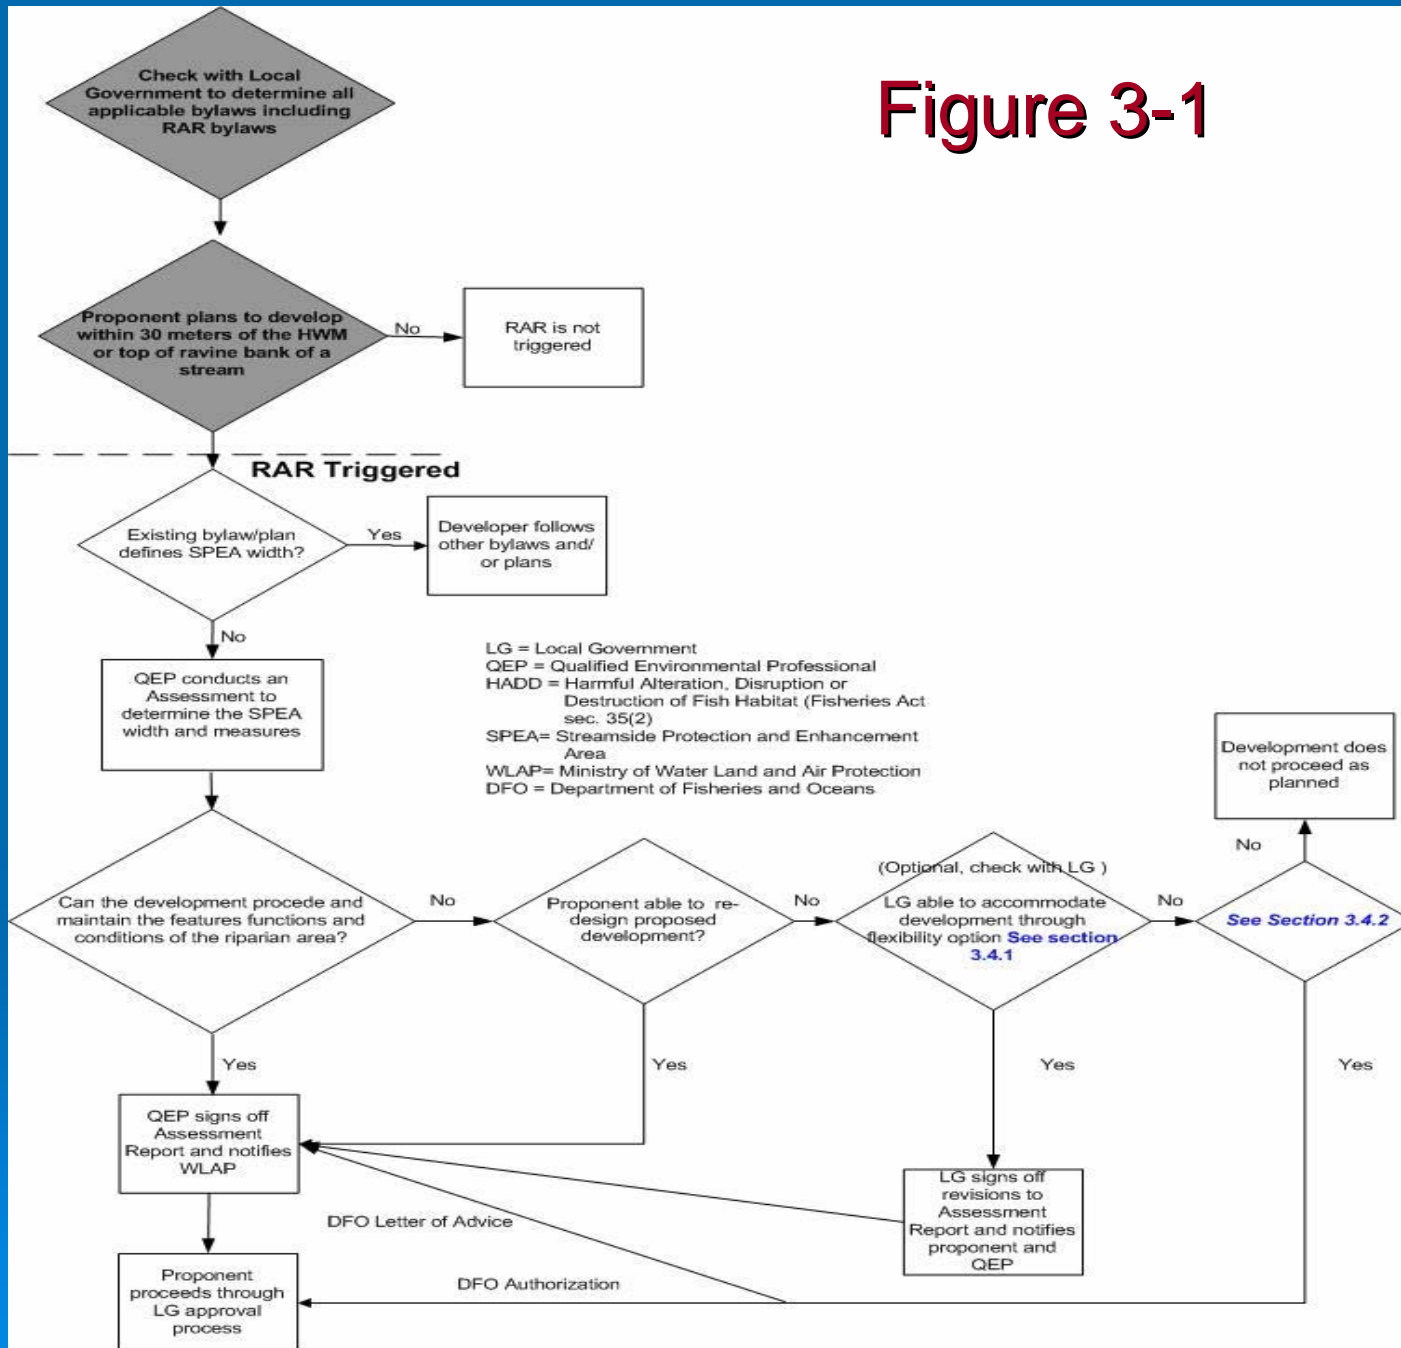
Figure 3-1

Check with Local Government to determine all applicable bylaws including RAR bylaws

Proponent plans to develop within 30 meters of the HWM or top of ravine bank of a stream

No

RAR is not triggered

RAR Triggered

Existing bylaw/plan defines SPEA width?

Yes

Developer follows other bylaws and/ or plans

No

QEP conducts an Assessment to determine the SPEA width and measures

LG = Local Government
QEP = Qualified Environmental Professional
HADD = Harmful Alteration, Disruption or Destruction of Fish Habitat (Fisheries Act sec. 35(2)
SPEA= Streamside Protection and Enhancement Area
WLAP= Ministry of Water Land and Air Protection
DFO = Department of Fisheries and Oceans

Development does not proceed as planned

No

Can the development procede and maintain the features functions and conditions of the riparian area?

No

Proponent able to re-design proposed development?

No

(Optional, check with LG )

LG able to accommodate development through flexibility option See section 3.4.1

No

See Section 3.4.2

Yes

Yes

Yes

Yes

QEP signs off Assessment Report and notifies WLAP

DFO Letter of Advice

LG signs off revisions to Assessment Report and notifies proponent and QEP

DFO Authorization

Proponent proceeds through LG approval process